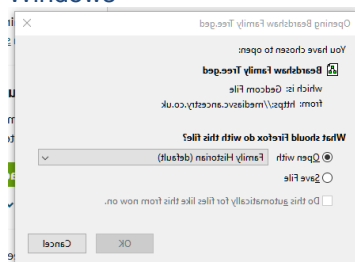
Window

Opening Beardshaw Family Tree.ged

You have chosen to open:

Beardshaw Family Tree.ged

which is: Gedcom File
from: https://mediasvc.ancestry.co.uk

What should Firefox do with this file?

Open with Family Historian (default)

Save File

Do this automatically for files like this from now on.

OK Cancel